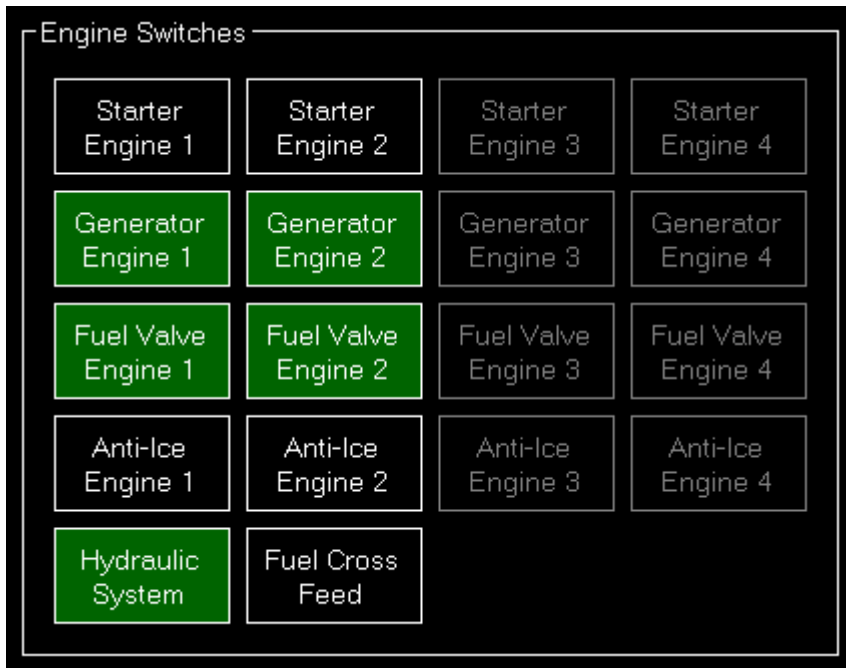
Engine Switches

Starter Engine 1

Starter Engine 2

Starter Engine 3

Starter Engine 4

Generator Engine 1

Generator Engine 2

Generator Engine 3

Generator Engine 4

Fuel Valve Engine 1

Fuel Valve Engine 2

Fuel Valve Engine 3

Fuel Valve Engine 4

Anti-Ice Engine 1

Anti-Ice Engine 2

Anti-Ice Engine 3

Anti-Ice Engine 4

Hydraulic System

Fuel Cross Feed